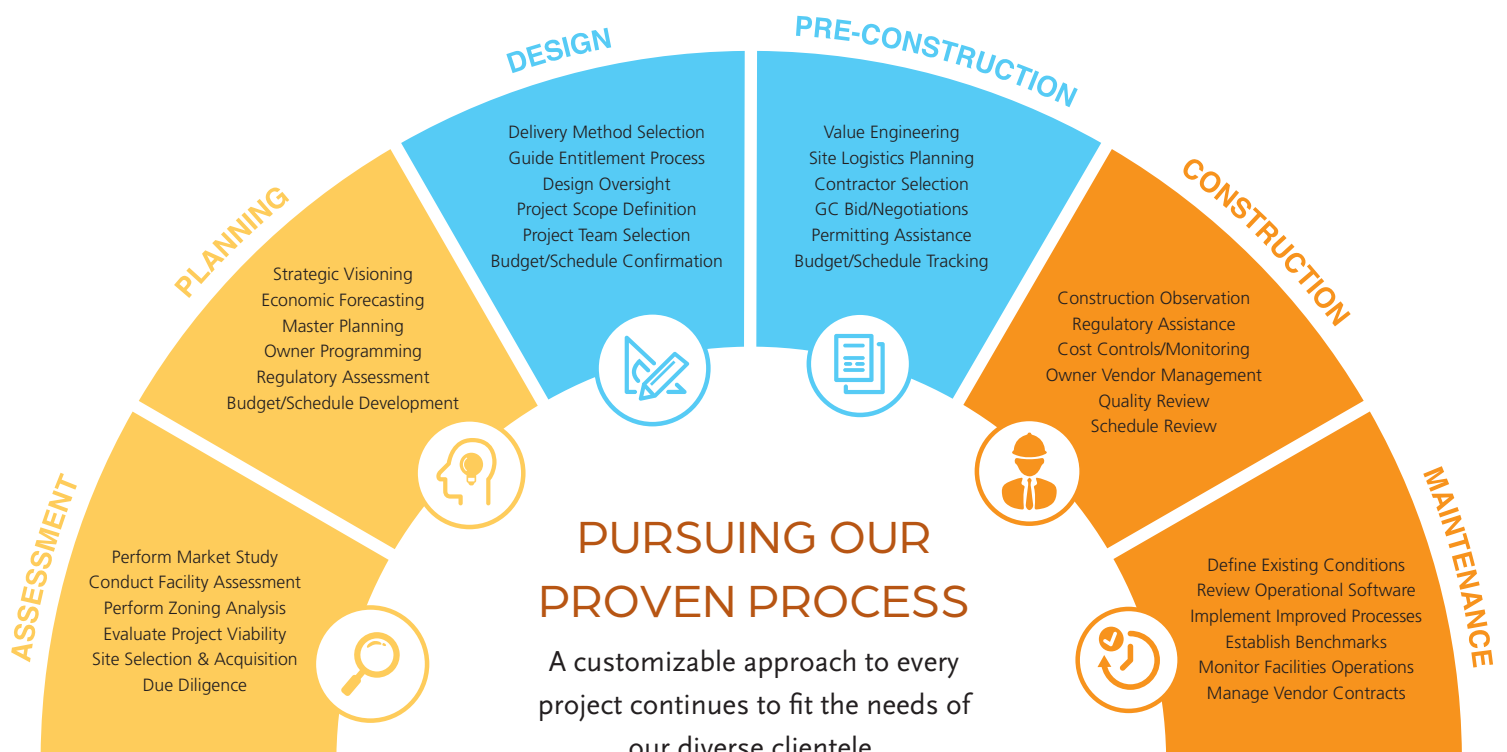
ASSESSMENT

Perform Market Study
Conduct Facility Assessment
Perform Zoning Analysis
Evaluate Project Viability
Site Selection & Acquisition
Due Diligence

PLANNING

Strategic Visioning
Economic Forecasting
Master Planning
Owner Programming
Regulatory Assessment
Budget/Schedule Development

DESIGN

Delivery Method Selection
Guide Entitlement Process
Design Oversight
Project Scope Definition
Project Team Selection
Budget/Schedule Confirmation

PRE-CONSTRUCTION

Value Engineering
Site Logistics Planning
Contractor Selection
GC Bid/Negotiations
Permitting Assistance
Budget/Schedule Tracking

CONSTRUCTION

Construction Observation
Regulatory Assistance
Cost Controls/Monitoring
Owner Vendor Management
Quality Review
Schedule Review

MAINTENANCE

Define Existing Conditions
Review Operational Software
Implement Improved Processes
Establish Benchmarks
Monitor Facilities Operations
Manage Vendor Contracts

PURSUING OUR PROVEN PROCESS

A customizable approach to every project continues to fit the needs of our diverse clientele